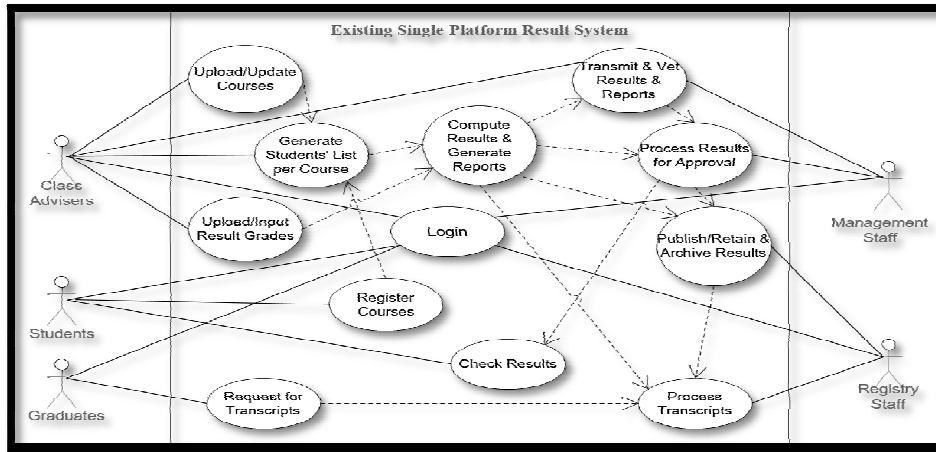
Existing Single Platform Result System

Upload/Update Courses

Transmit & Vet Results & Reports

Generate Students' List per Course

Compute Results & Generate Reports

Process Results for Approval

Class Advisers

Management Staff

Upload/Input Result Grades

Login

Publish/Retain & Archive Results

Students

Register Courses

Graduates

Check Results

Registry Staff

Request for Transcripts

Process Transcripts